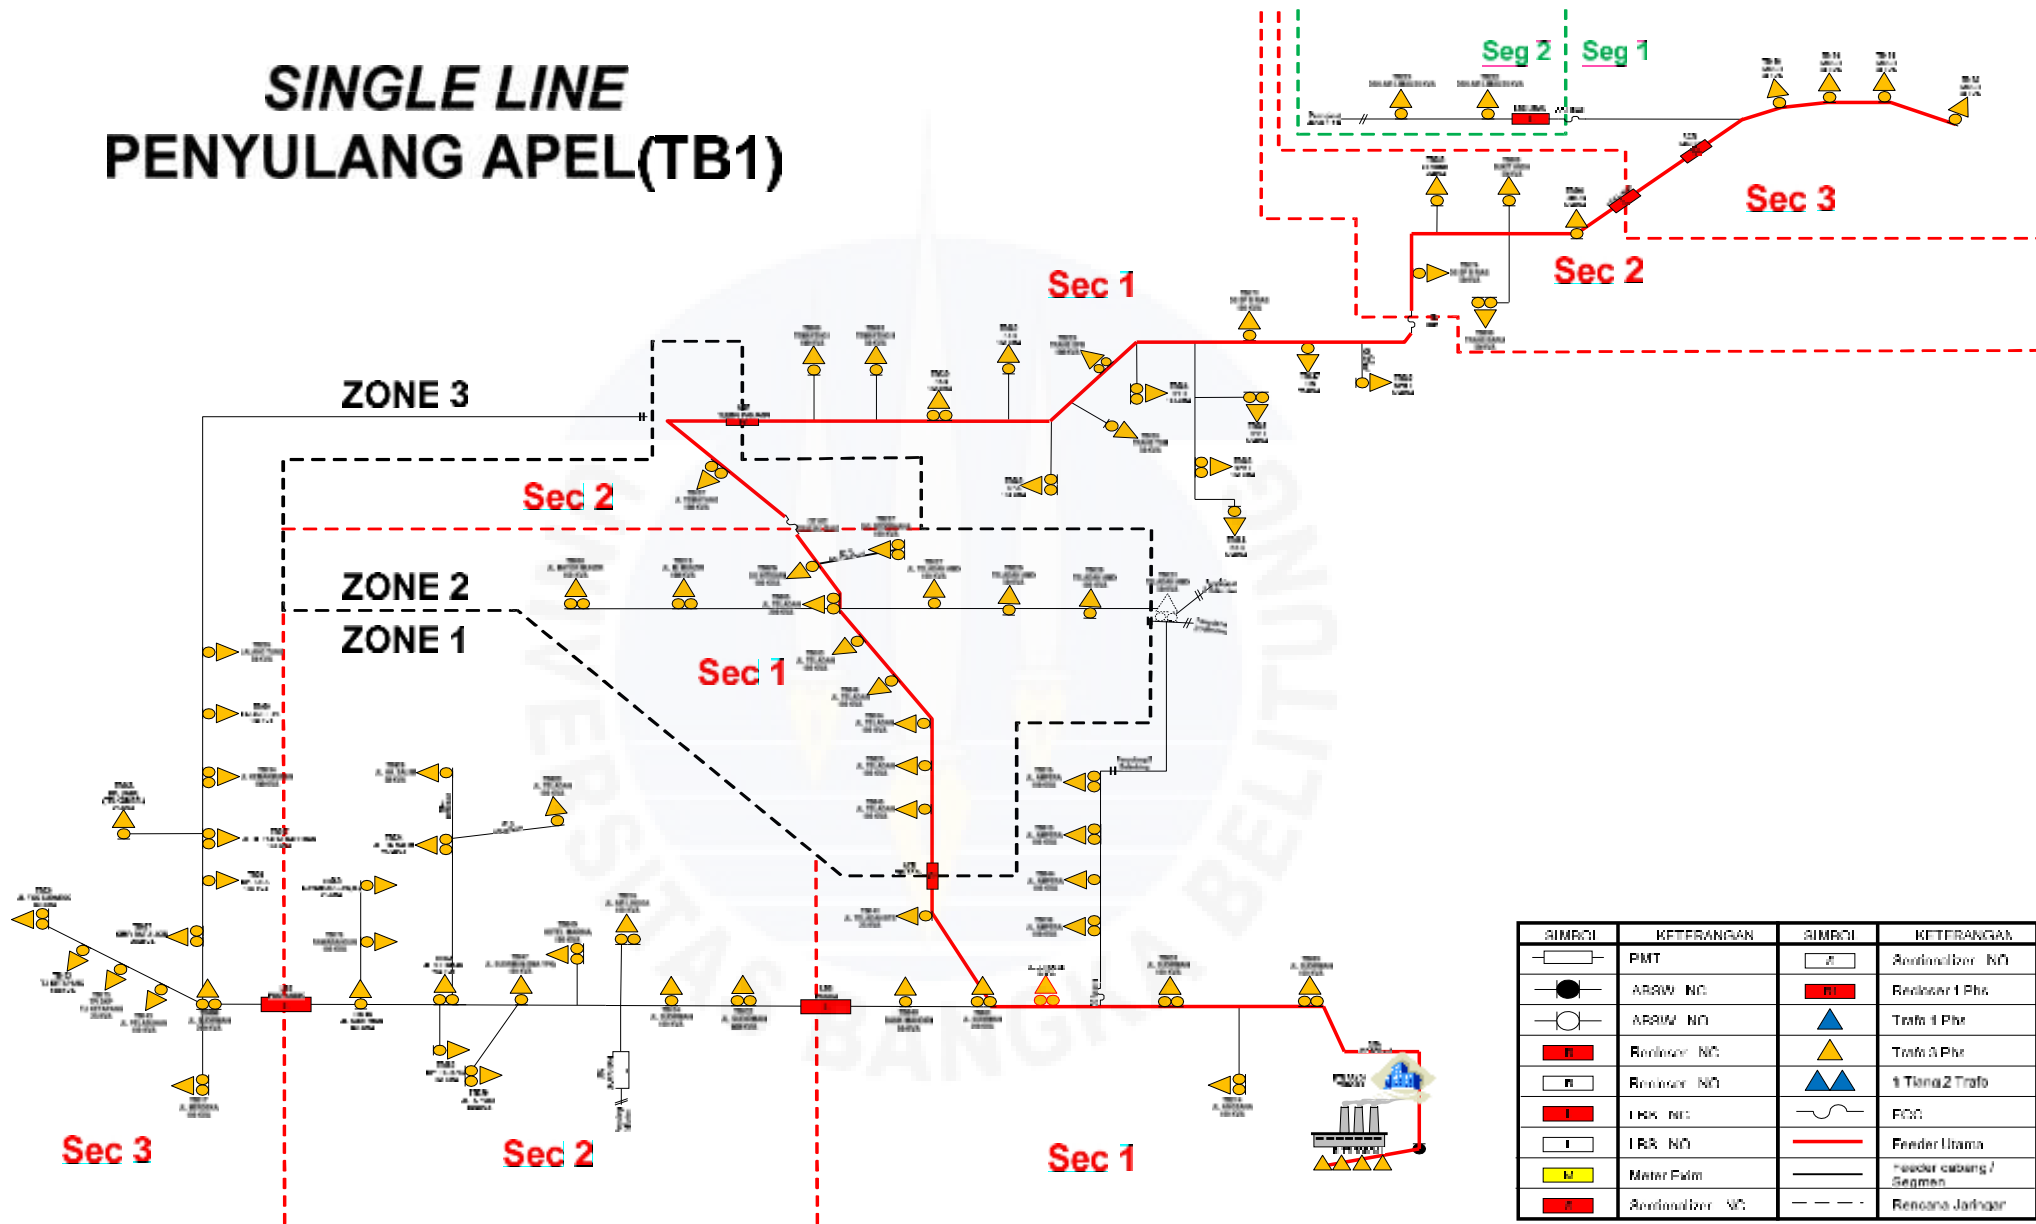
SINGLE LINE
PENYULANG APEL(TB1)

Seg 2 Seg 1

Sec 3

Sec 2

Sec 1

ZONE 3

Sec 2

ZONE 2

ZONE 1

Sec 1

Sec 3

Sec 2

Sec 1

| SIMBOL | KETERANGAN | SIMBOL | KETERANGAN |
|---|---|---|---|
| | PMT | | Sectionalizer NO |
| | ABSW NC | | Recloser 1 Phs |
| | ABSW NO | | Trafo 1 Phs |
| | Recloser NC | | Trafo 3 Phs |
| | Recloser NO | | 1 Tiang 2 Trafo |
| | LBS NC | | FCO |
| | LBS NO | | Feeder Utama |
| | Meter Exim | | Feeder cabang / Segmen |
| | Sectionalizer NC | | Rencana Jaringan |